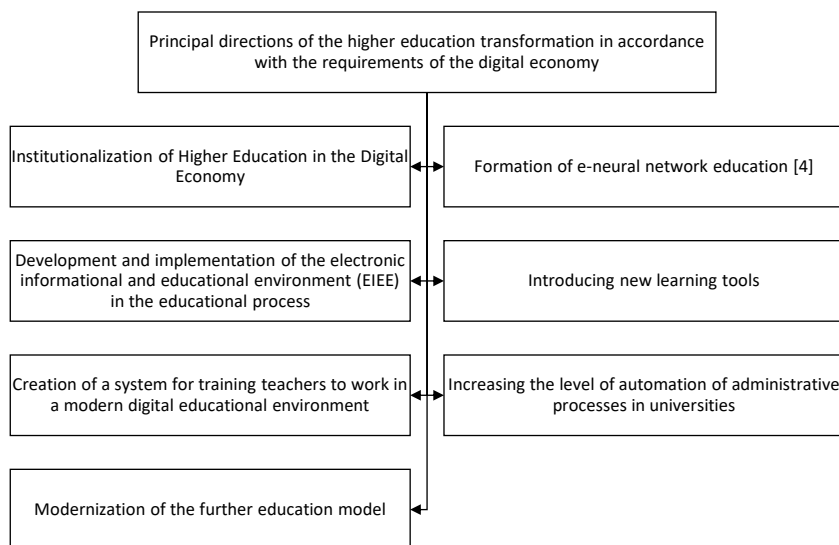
Principal directions of the higher education transformation in accordance with the requirements of the digital economy

Institutionalization of Higher Education in the Digital Economy

Formation of e-neural network education [4]

Development and implementation of the electronic informational and educational environment (EIEE) in the educational process

Introducing new learning tools

Creation of a system for training teachers to work in a modern digital educational environment

Increasing the level of automation of administrative processes in universities

Modernization of the further education model